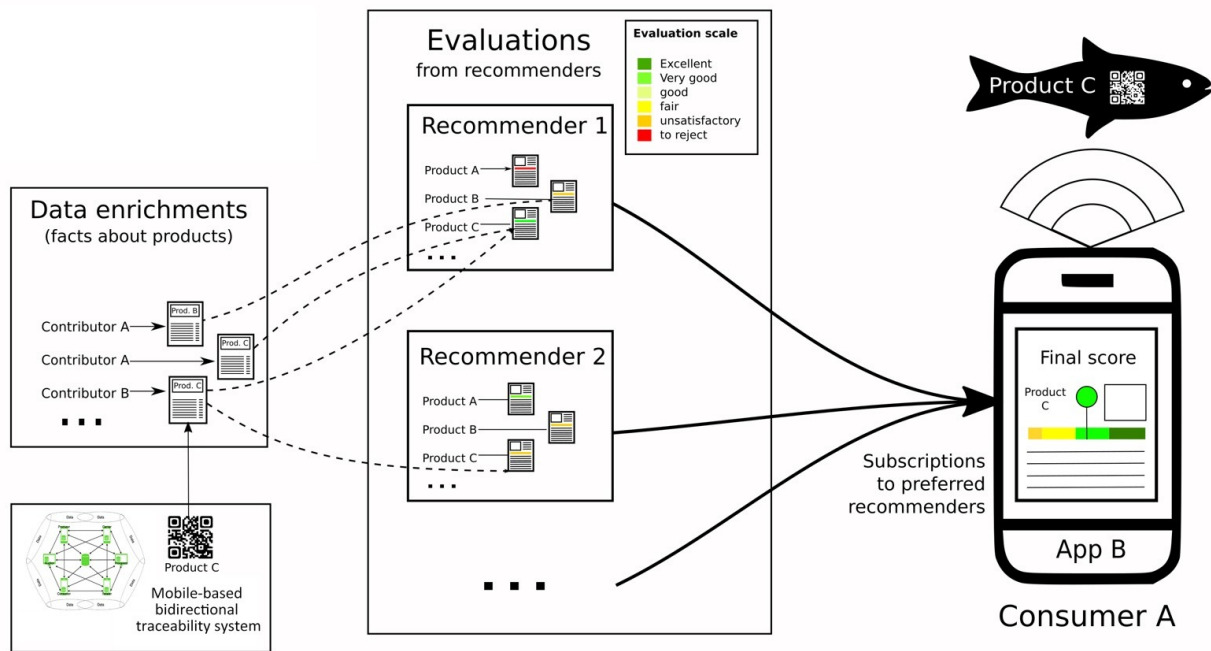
Evaluations
from recommenders

Evaluation scale
Excellent
Very good
good
fair
unsatisfactory
to reject

Product C

Recommender 1
Product A
Product B
Product C
...

Data enrichments
(facts about products)

Contributor A
Contributor A
Contributor B
...

Prod. B
Prod. C
Prod. C

Recommender 2
Product A
Product B
Product C
...

Final score
Product C

Subscriptions to preferred recommenders

App B

Consumer A

...

Product C
Mobile-based bidirectional traceability system